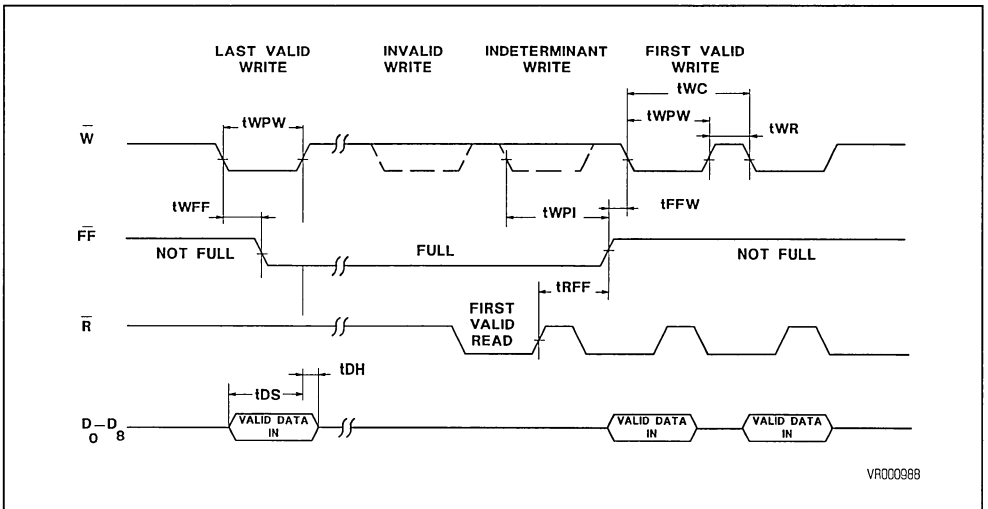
LAST VALID WRITE

INVALID WRITE

INDETERMINANT WRITE

FIRST VALID WRITE

tWC

tWPW

tWPW

tWR

$\overline{W}$

tWFF

tWPI

tFFW

$\overline{FF}$

NOT FULL

FULL

NOT FULL

tRFF

$\overline{R}$

FIRST VALID READ

tDH

tDS

$D_0 - D_8$

VALID DATA IN

VALID DATA IN

VALID DATA IN

VR000988